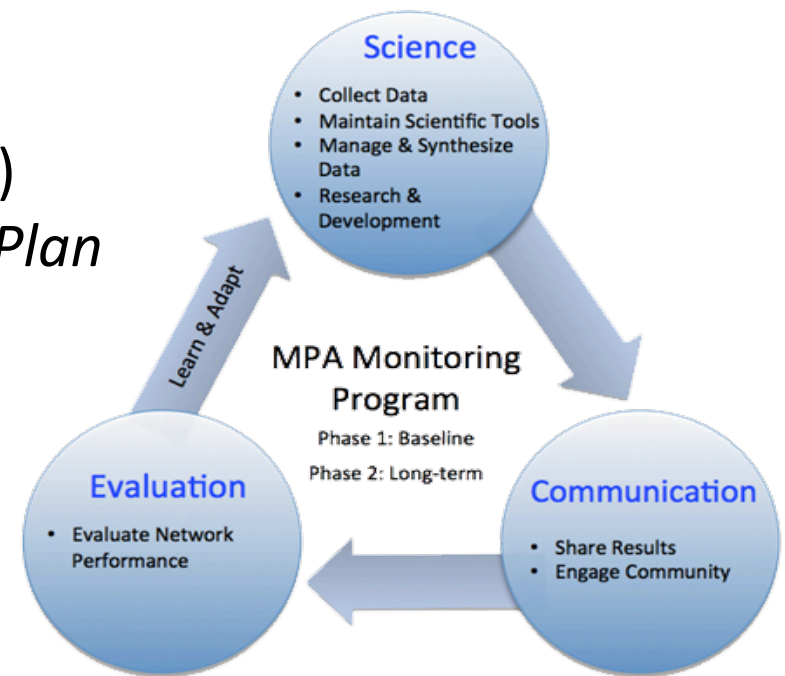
)
Plan

Science
• Collect Data
• Maintain Scientific Tools
• Manage & Synthesize Data
• Research & Development

Learn & Adapt

MPA Monitoring Program
Phase 1: Baseline
Phase 2: Long-term

Evaluation
• Evaluate Network Performance

Communication
• Share Results
• Engage Community